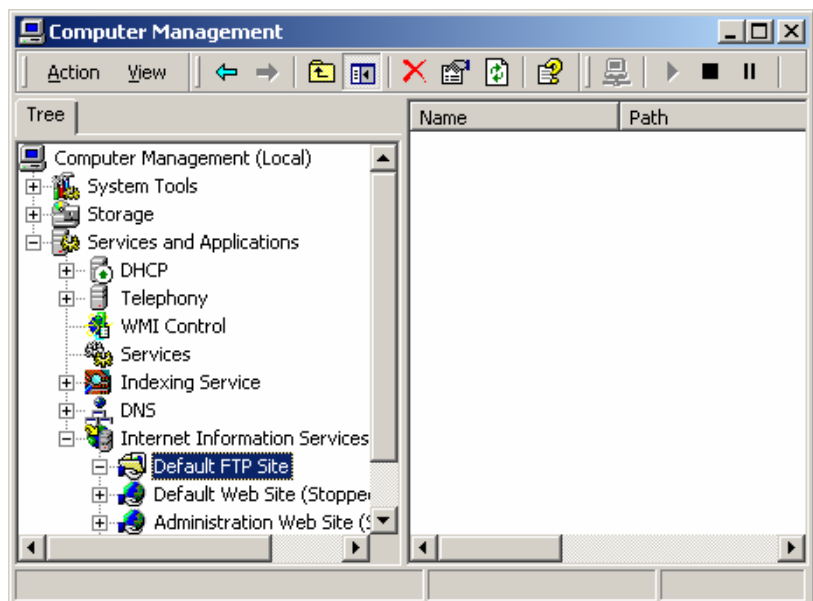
Computer Management

Action View

Tree

Name | Path

Computer Management (Local)
System Tools
Storage
Services and Applications
DHCP
Telephony
WMI Control
Services
Indexing Service
DNS
Internet Information Services
Default FTP Site
Default Web Site (Stoppe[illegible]
Administration Web Site ([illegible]